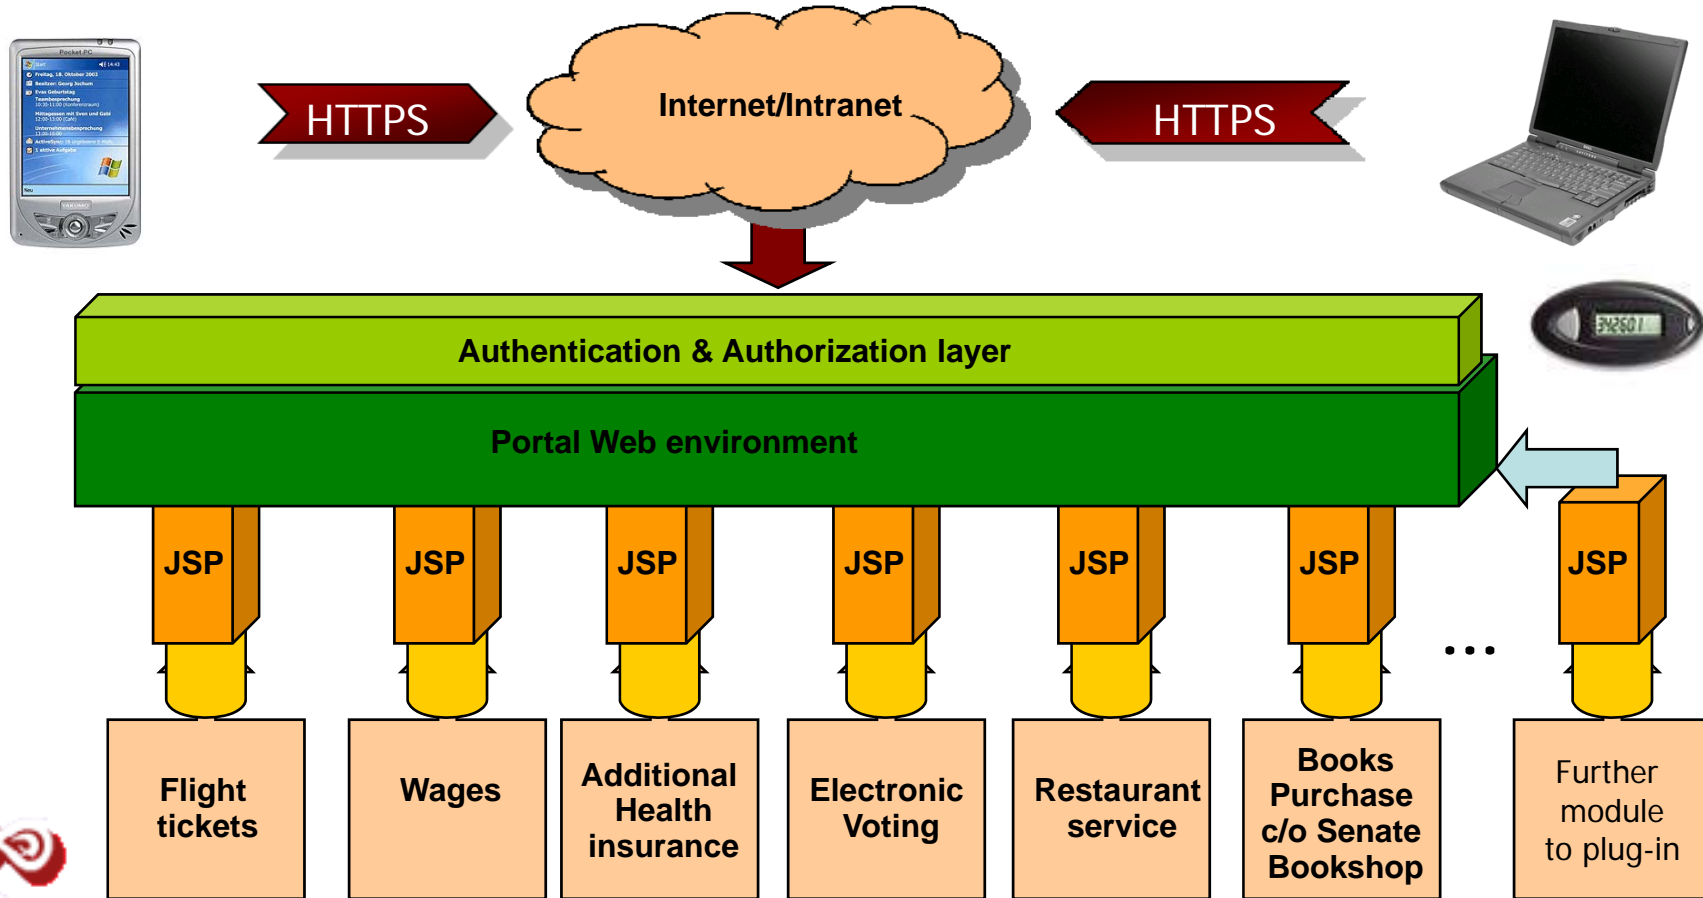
HTTPS

Internet/Intranet

HTTPS

Authentication & Authorization layer

Portal Web environment

JSP

JSP

JSP

JSP

JSP

JSP

...

JSP

Flight tickets

Wages

Additional Health insurance

Electronic Voting

Restaurant service

Books Purchase c/o Senate Bookshop

Further module to plug-in